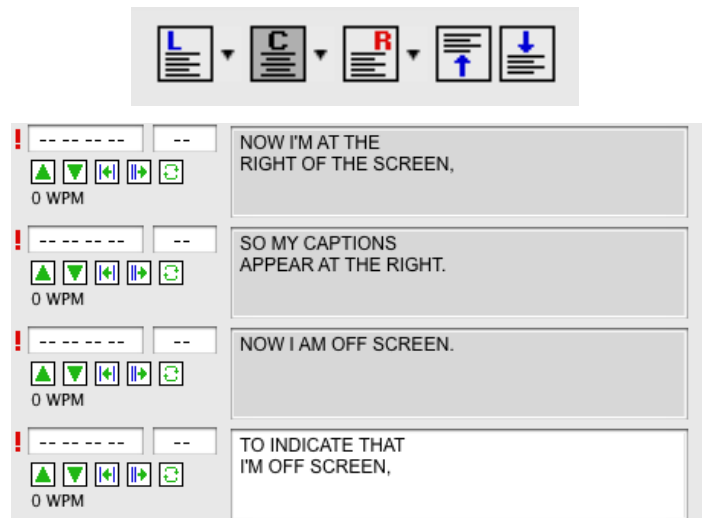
L C R

! -- -- -- -- --
0 WPM
NOW I'M AT THE
RIGHT OF THE SCREEN,

! -- -- -- -- --
0 WPM
SO MY CAPTIONS
APPEAR AT THE RIGHT.

! -- -- -- -- --
0 WPM
NOW I AM OFF SCREEN.

! -- -- -- -- --
0 WPM
TO INDICATE THAT
I'M OFF SCREEN,